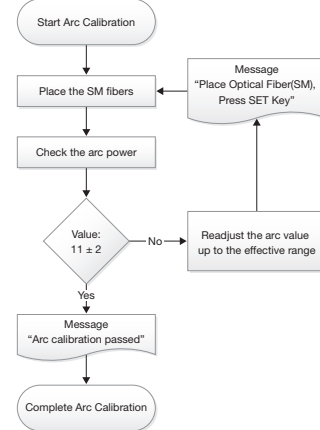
Start Arc Calibration

Place the SM fibers

Message
"Place Optical Fiber(SM), Press SET Key"

Check the arc power

Value:
$11 \pm 2$

No

Readjust the arc value up to the effective range

Yes

Message
"Arc calibration passed"

Complete Arc Calibration